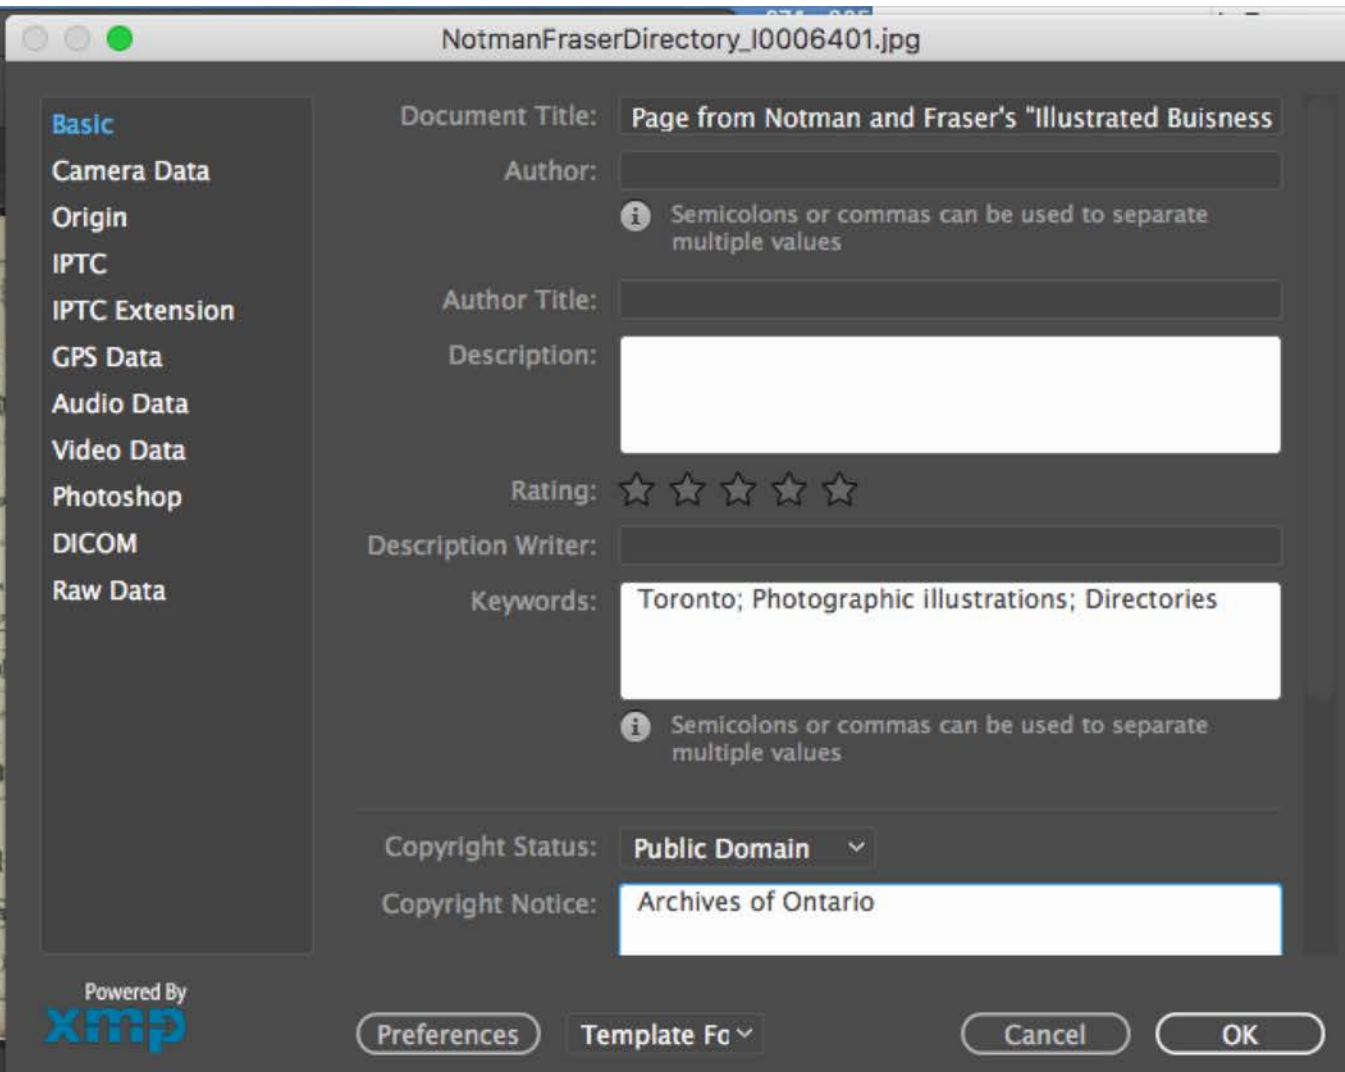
NotmanFraserDirectory_I0006401.jpg

Basic
Camera Data
Origin
IPTC
IPTC Extension
GPS Data
Audio Data
Video Data
Photoshop
DICOM
Raw Data

Document Title: Page from Notman and Fraser's "Illustrated Buisness

Author:

Semicolons or commas can be used to separate multiple values

Author Title:

Description:

Rating:

Description Writer:

Keywords: Toronto; Photographic illustrations; Directories

Semicolons or commas can be used to separate multiple values

Copyright Status: Public Domain

Copyright Notice: Archives of Ontario

Powered By xmp

Preferences

Template Fo

Cancel

OK